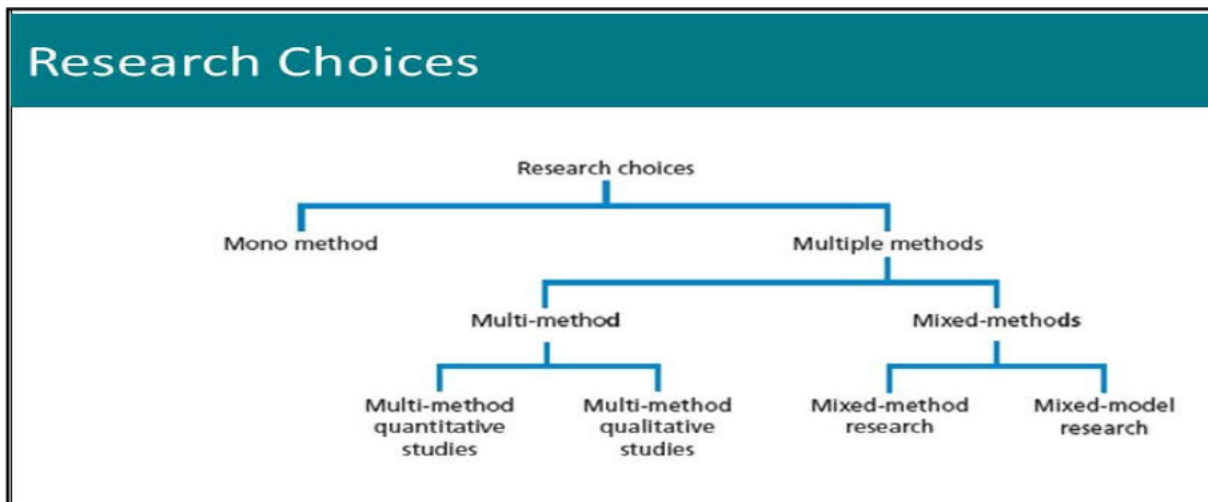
Research Choices

Research choices

Mono method

Multiple methods

Multi-method

Mixed-methods

Multi-method quantitative studies

Multi-method qualitative studies

Mixed-method research

Mixed-model research